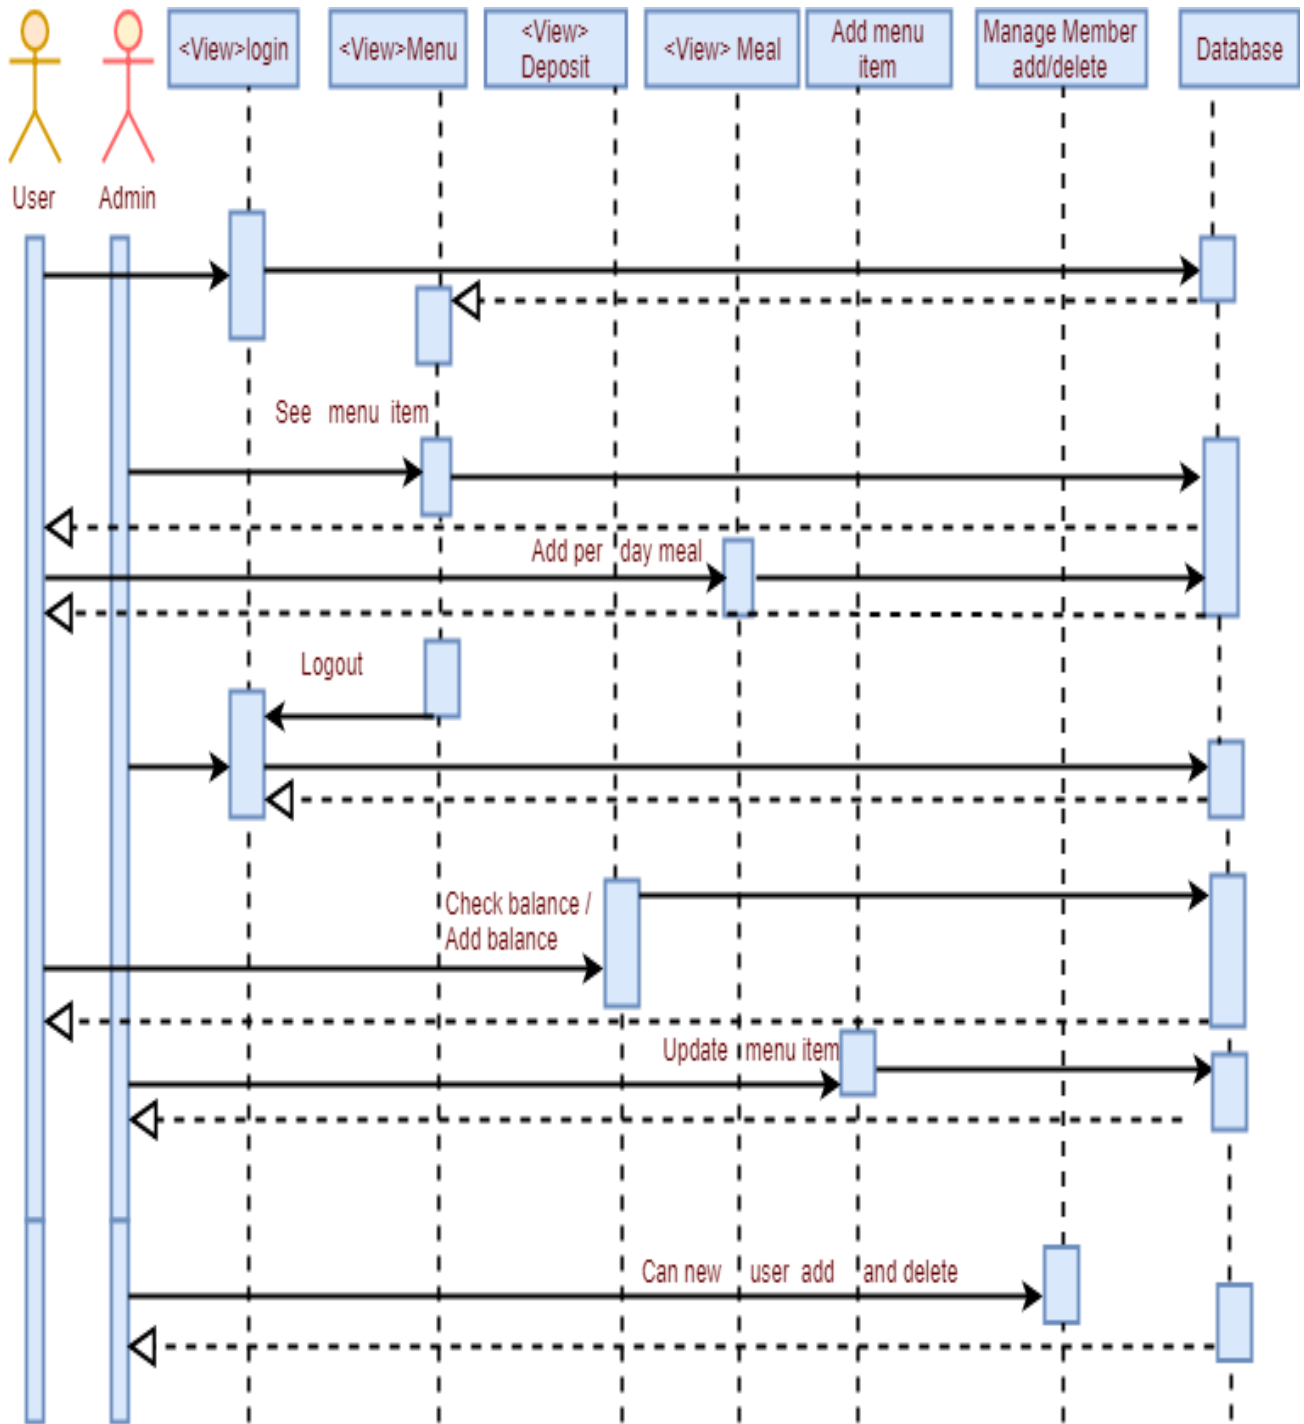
User
Admin
<View>login
<View>Menu
<View> Deposit
<View> Meal
Add menu item
Manage Member add/delete
Database

See menu item

Add per day meal

Logout

Check balance / Add balance

Update menu item

Can new user add and delete